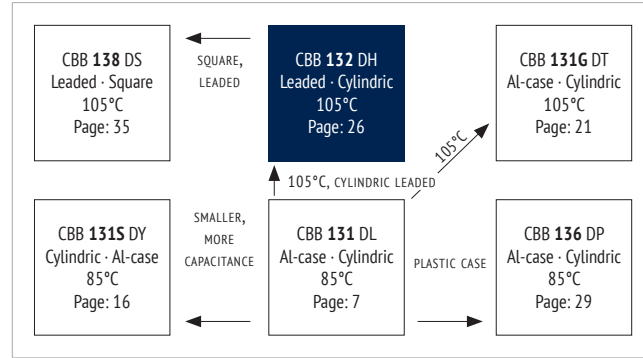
CBB **138** DS
Leaded · Square
105°C
Page: 35

SQUARE, LEADED

CBB **132** DH
Leaded · Cylindric
105°C
Page: 26

CBB **131G** DT
Al-case · Cylindric
105°C
Page: 21

105°C

105°C, CYLINDRIC LEADED

CBB **131S** DY
Cylindric · Al-case
85°C
Page: 16

SMALLER, MORE CAPACITANCE

CBB **131** DL
Al-case · Cylindric
85°C
Page: 7

PLASTIC CASE

CBB **136** DP
Al-case · Cylindric
85°C
Page: 29